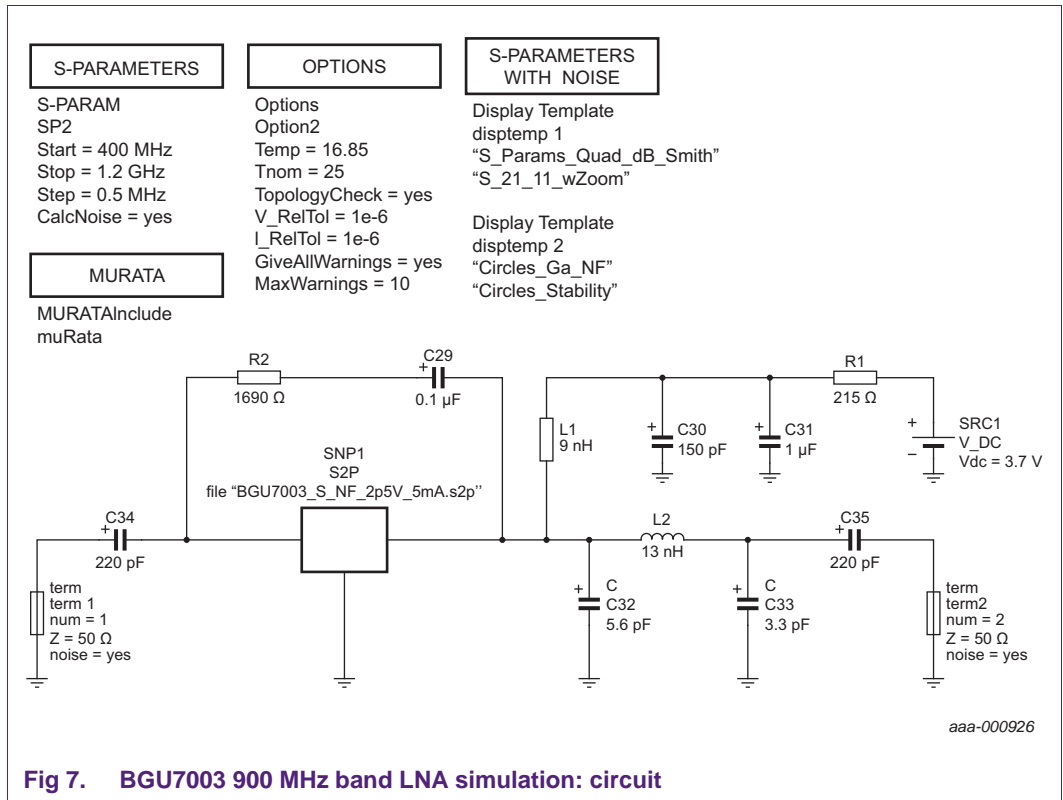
S-PARAMETERS

S-PARAM
SP2
Start = 400 MHz
Stop = 1.2 GHz
Step = 0.5 MHz
CalcNoise = yes

OPTIONS

Options
Option2
Temp = 16.85
Tnom = 25
TopologyCheck = yes
V_RelTol = 1e-6
I_RelTol = 1e-6
GiveAllWarnings = yes
MaxWarnings = 10

S-PARAMETERS WITH NOISE

Display Template
disptemp 1
“S_Params_Quad_dB_Smith”
“S_21_11_wZoom”

Display Template
disptemp 2
“Circles_Ga_NF”
“Circles_Stability”

MURATA

MURATAInclude
muRata

R2
1690 Ω

C29
0.1 µF

R1
215 Ω

L1
9 nH

C30
150 pF

C31
1 µF

SRC1
V_DC
Vdc = 3.7 V

SNP1
S2P
file “BGU7003_S_NF_2p5V_5mA.s2p”

C34
220 pF

L2
13 nH

C35
220 pF

term
term 1
num = 1
Z = 50 Ω
noise = yes

C
C32
5.6 pF

C
C33
3.3 pF

term
term2
num = 2
Z = 50 Ω
noise = yes

aaa-000926

Fig 7. BGU7003 900 MHz band LNA simulation: circuit